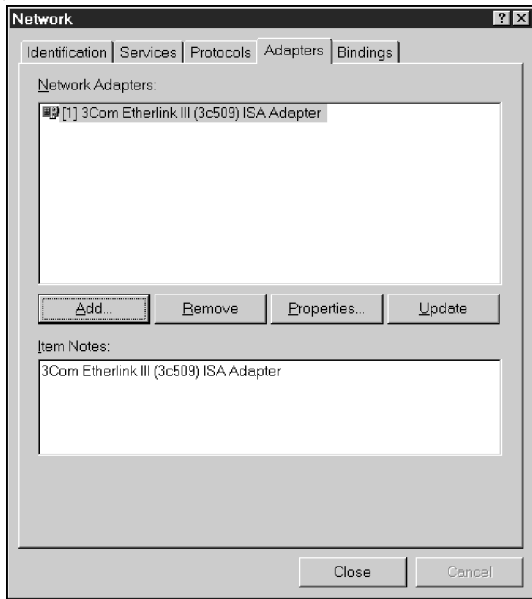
Network

? ×

Identification | Services | Protocols | Adapters | Bindings

Network Adapters:

[1] 3Com Etherlink III (3c509) ISA Adapter

Add... | Remove | Properties... | Update

Item Notes:

3Com Etherlink III (3c509) ISA Adapter

Close | Cancel